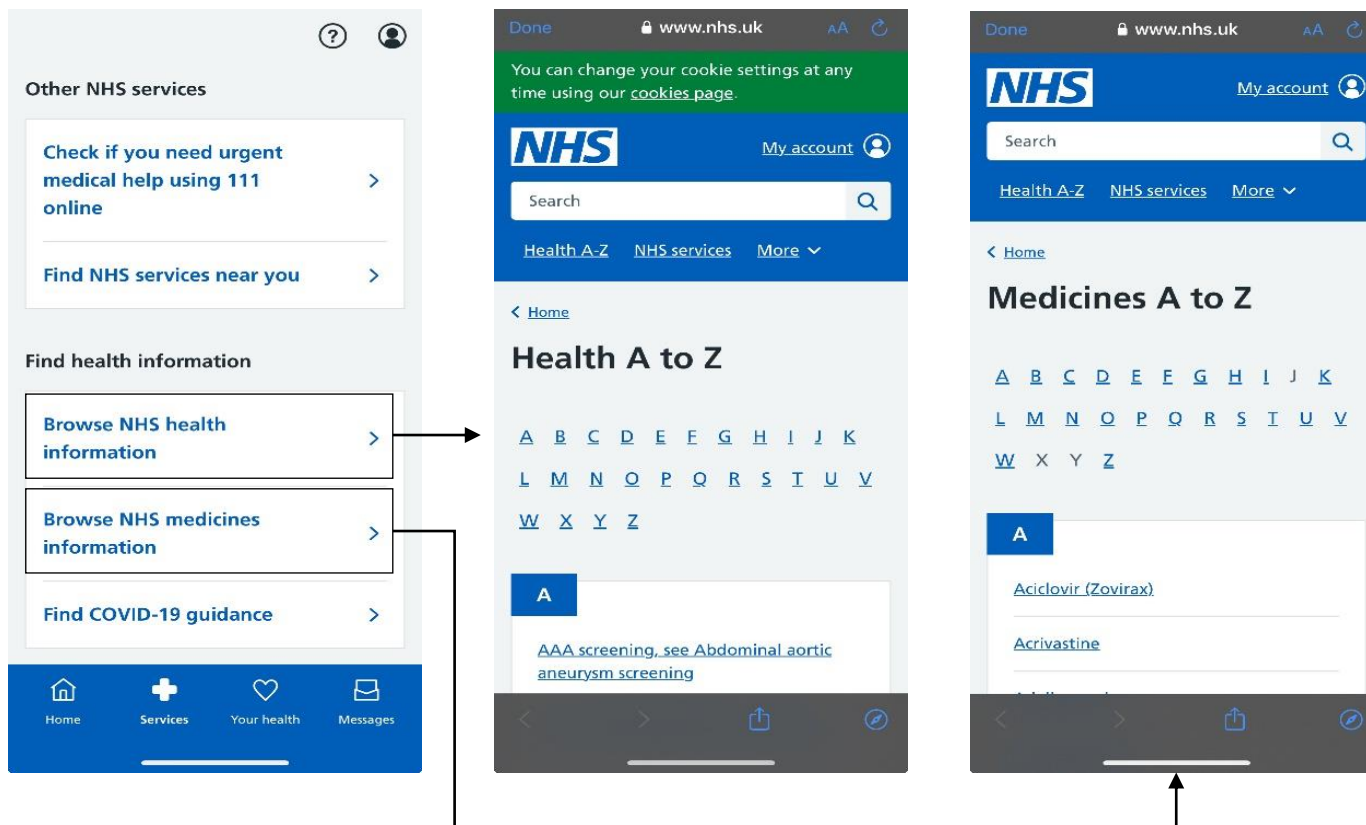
Other NHS services

Check if you need urgent medical help using 111 online

Find NHS services near you

Find health information

Browse NHS health information

Browse NHS medicines information

Find COVID-19 guidance

Home Services Your health Messages

Done www.nhs.uk AA

You can change your cookie settings at any time using our cookies page.

NHS My account

Search

Health A-Z NHS services More

Home

Health A to Z

A B C D E F G H I J K
L M N O P Q R S T U V
W X Y Z

A

AAA screening, see Abdominal aortic aneurysm screening

Done www.nhs.uk AA

NHS My account

Search

Health A-Z NHS services More

Home

Medicines A to Z

A B C D E F G H I J K
L M N O P Q R S T U V
W X Y Z

A

Aciclovir (Zovirax)

Acrivastine